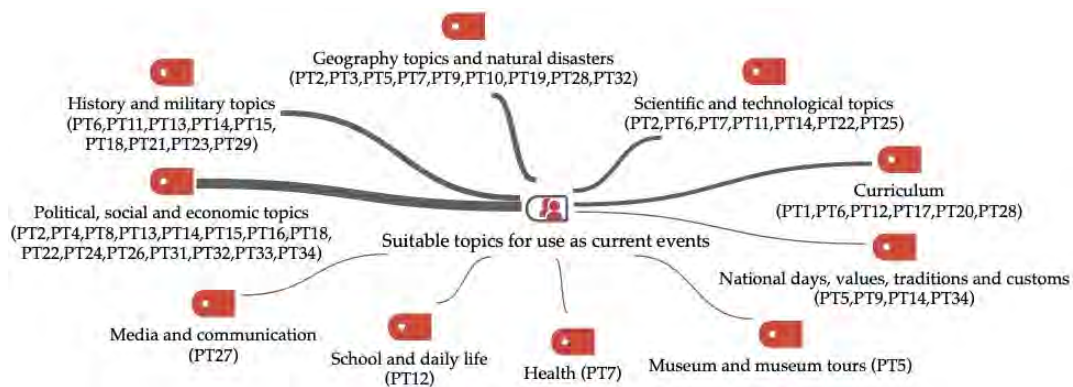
Geography topics and natural disasters
(PT2,PT3,PT5,PT7,PT9,PT10,PT19,PT28,PT32)

History and military topics
(PT6,PT11,PT13,PT14,PT15,
PT18,PT21,PT23,PT29)

Scientific and technological topics
(PT2,PT6,PT7,PT11,PT14,PT22,PT25)

Curriculum
(PT1,PT6,PT12,PT17,PT20,PT28)

Political, social and economic topics
(PT2,PT4,PT8,PT13,PT14,PT15,PT16,PT18,
PT22,PT24,PT26,PT31,PT32,PT33,PT34)

Suitable topics for use as current events

National days, values, traditions and customs
(PT5,PT9,PT14,PT34)

Media and communication
(PT27)

School and daily life
(PT12)

Health (PT7)

Museum and museum tours (PT5)